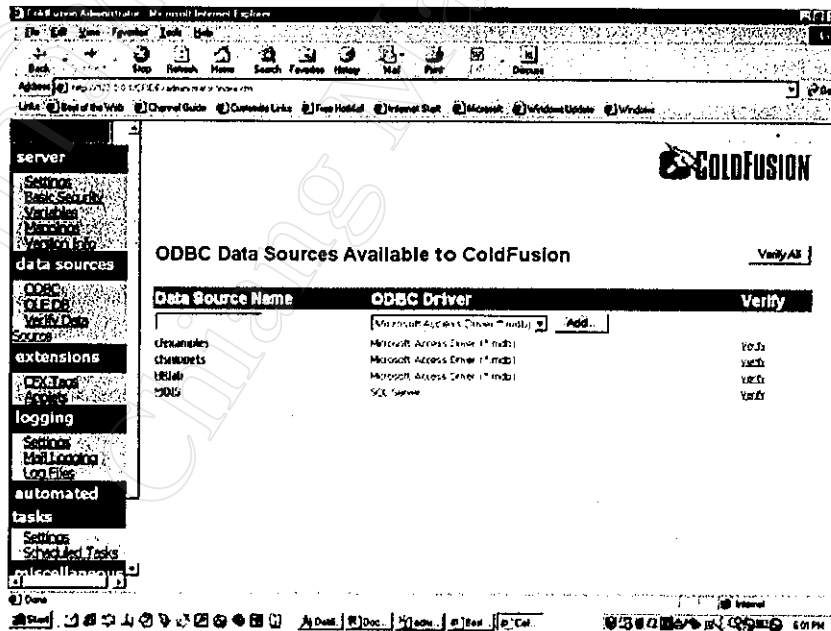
ColdFusion Administrator - Microsoft Internet Explorer

File Edit View Favorites Tools Help

Back Forward Stop Refresh Home Search Favorites History Mail Print Edit Discuss

Address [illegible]

Links Best of the Web Channel Guide Customize Links Free Hotmail Internet Start Microsoft Windows Update Windows

server
Settings
Basic Security
Variables
Mappings
Version Info

data sources
ODBC
OLE DB
Verify Data Source

extensions
CFX Tags
Applets

logging
Settings
Mail Logging
Log Files

automated tasks
Settings
Scheduled Tasks

miscellaneous

COLDFUSION

ODBC Data Sources Available to ColdFusion

Verify All

| Data Source Name | ODBC Driver | Verify |
|---|---|---|
| | Microsoft Access Driver (*.mdb) Add... | |
| cfexamples | Microsoft Access Driver (*.mdb) | verify |
| cfsnippets | Microsoft Access Driver (*.mdb) | verify |
| HRlab | Microsoft Access Driver (*.mdb) | verify |
| SODS | SQL Server | verify |

Done

Internet

Start

6:01 PM